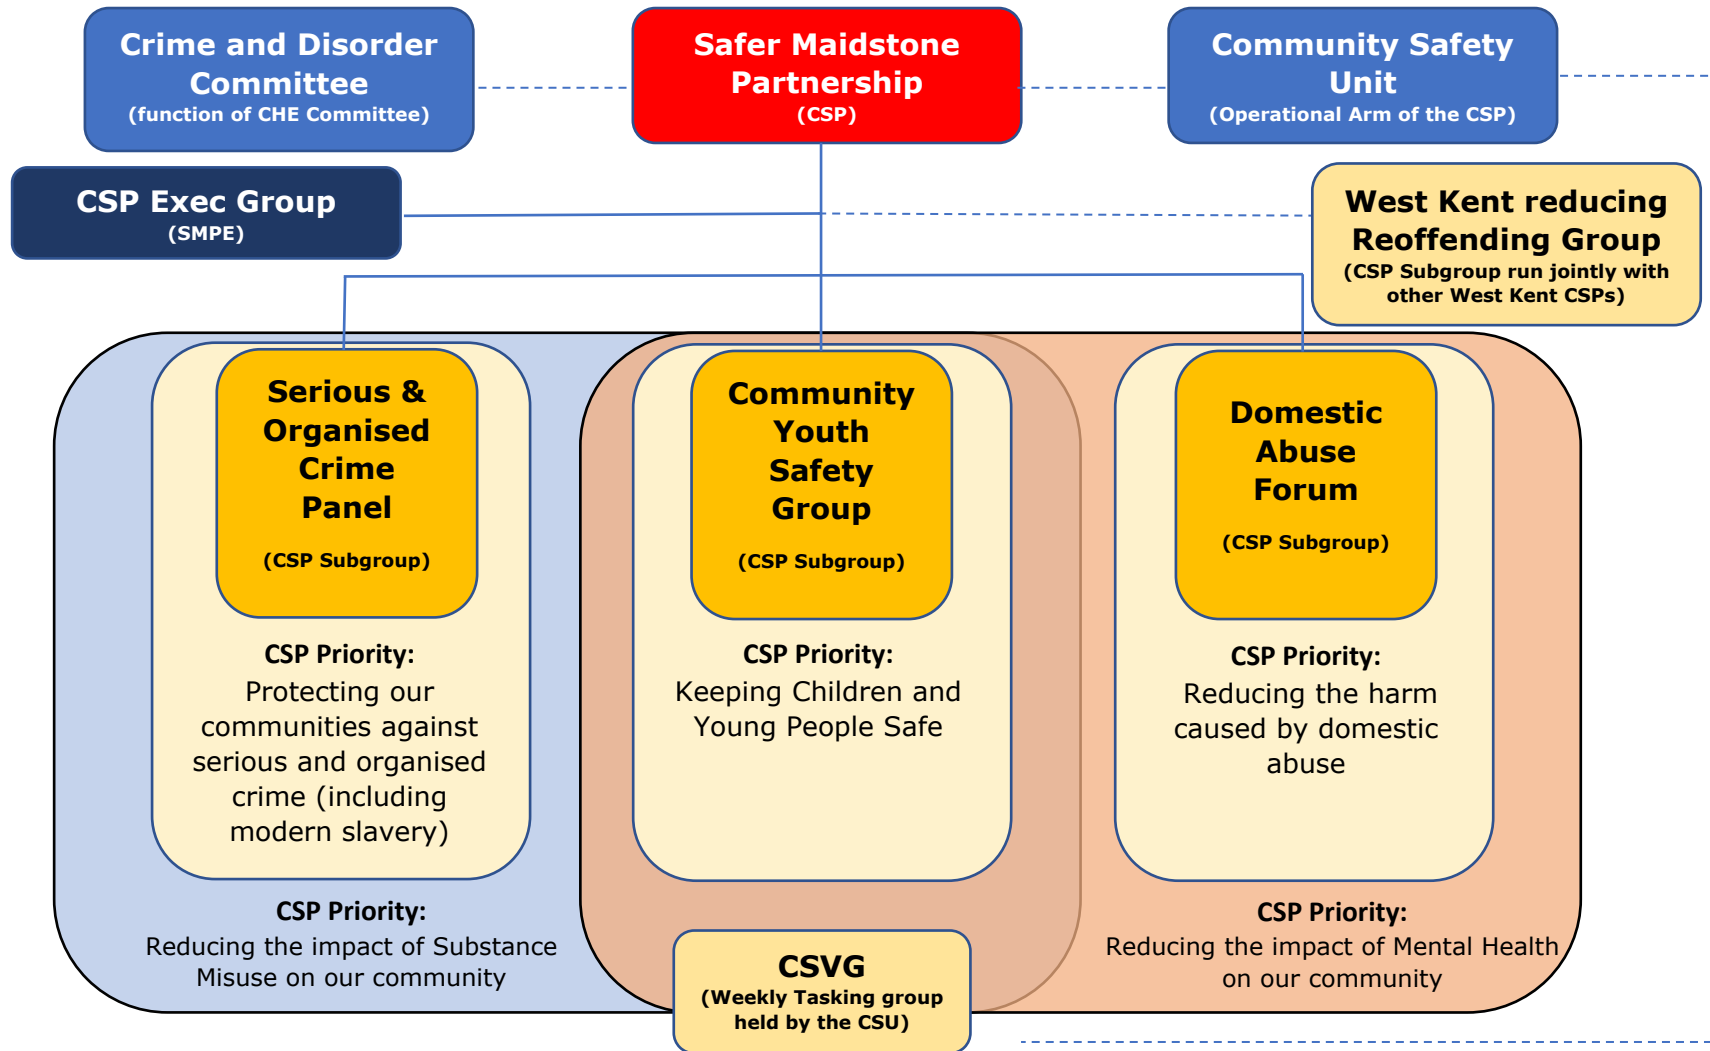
Crime and Disorder Committee
(function of CHE Committee)

Safer Maidstone Partnership
(CSP)

Community Safety Unit
(Operational Arm of the CSP)

CSP Exec Group
(SMPE)

West Kent reducing Reoffending Group
(CSP Subgroup run jointly with other West Kent CSPs)

Serious & Organised Crime Panel
(CSP Subgroup)

CSP Priority:
Protecting our communities against serious and organised crime (including modern slavery)

Community Youth Safety Group
(CSP Subgroup)

CSP Priority:
Keeping Children and Young People Safe

Domestic Abuse Forum
(CSP Subgroup)

CSP Priority:
Reducing the harm caused by domestic abuse

CSP Priority:
Reducing the impact of Substance Misuse on our community

CSVG
(Weekly Tasking group held by the CSU)

CSP Priority:
Reducing the impact of Mental Health on our community